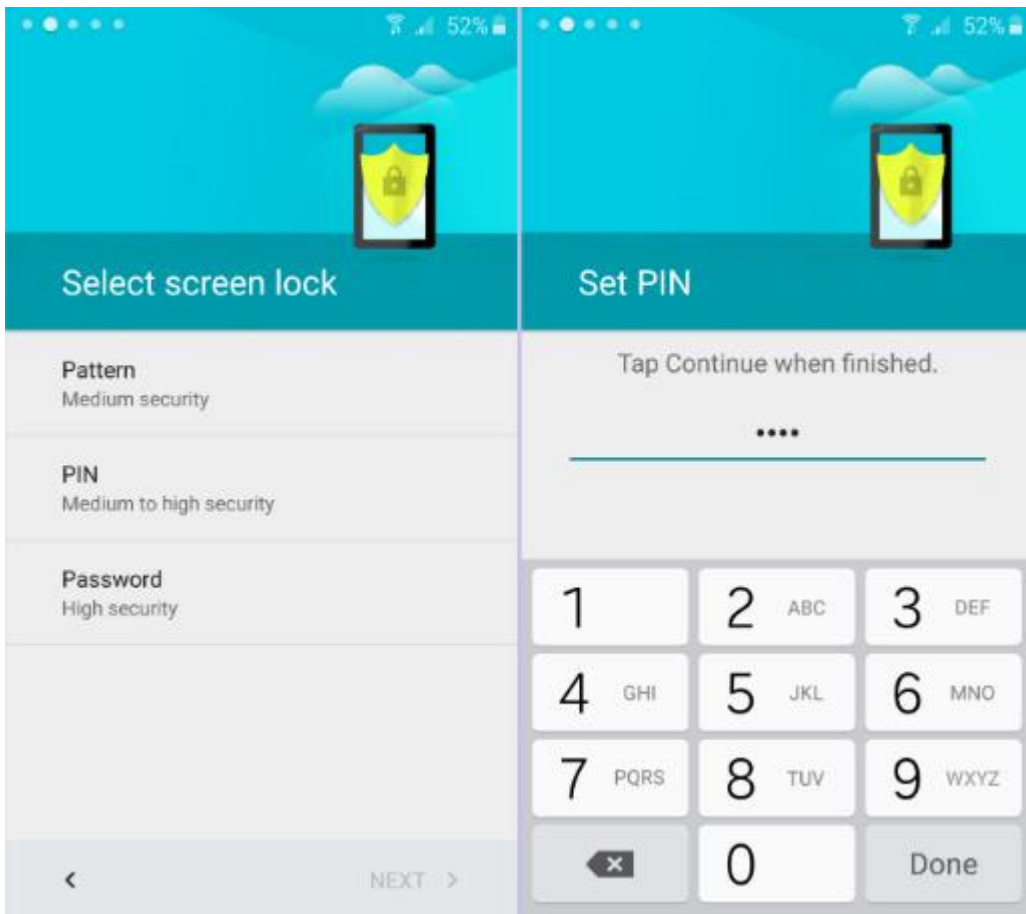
52%

Select screen lock

Pattern
Medium security

PIN
Medium to high security

Password
High security

<

NEXT >

52%

Set PIN

Tap Continue when finished.

••••

1
2 ABC
3 DEF
4 GHI
5 JKL
6 MNO
7 PQRS
8 TUV
9 WXYZ
0
Done